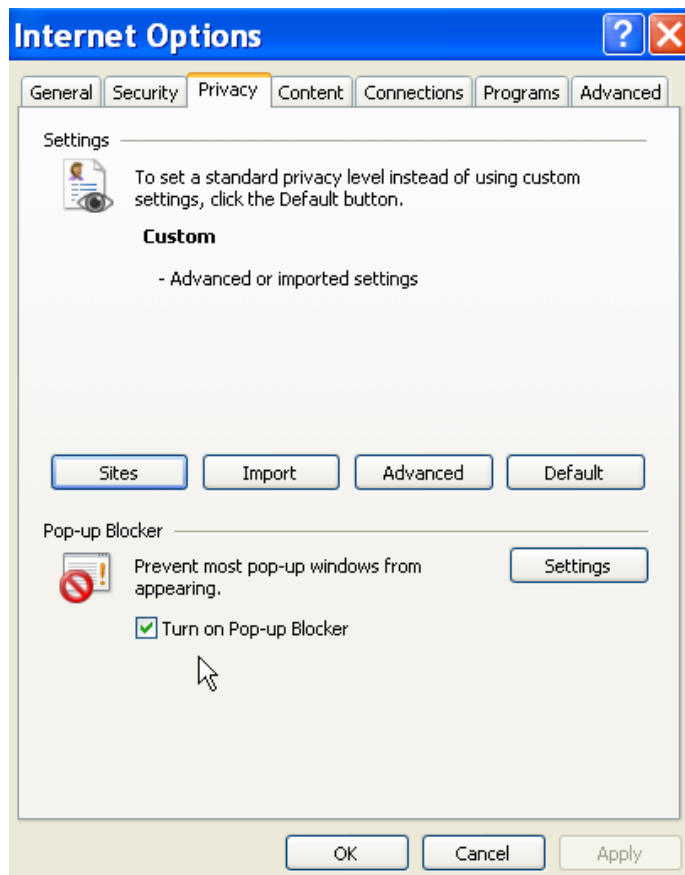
Internet Options

?

General Security Privacy Content Connections Programs Advanced

Settings

To set a standard privacy level instead of using custom settings, click the Default button.

Custom

- Advanced or imported settings

Sites Import Advanced Default

Pop-up Blocker

Prevent most pop-up windows from appearing.

Settings

Turn on Pop-up Blocker

OK Cancel Apply